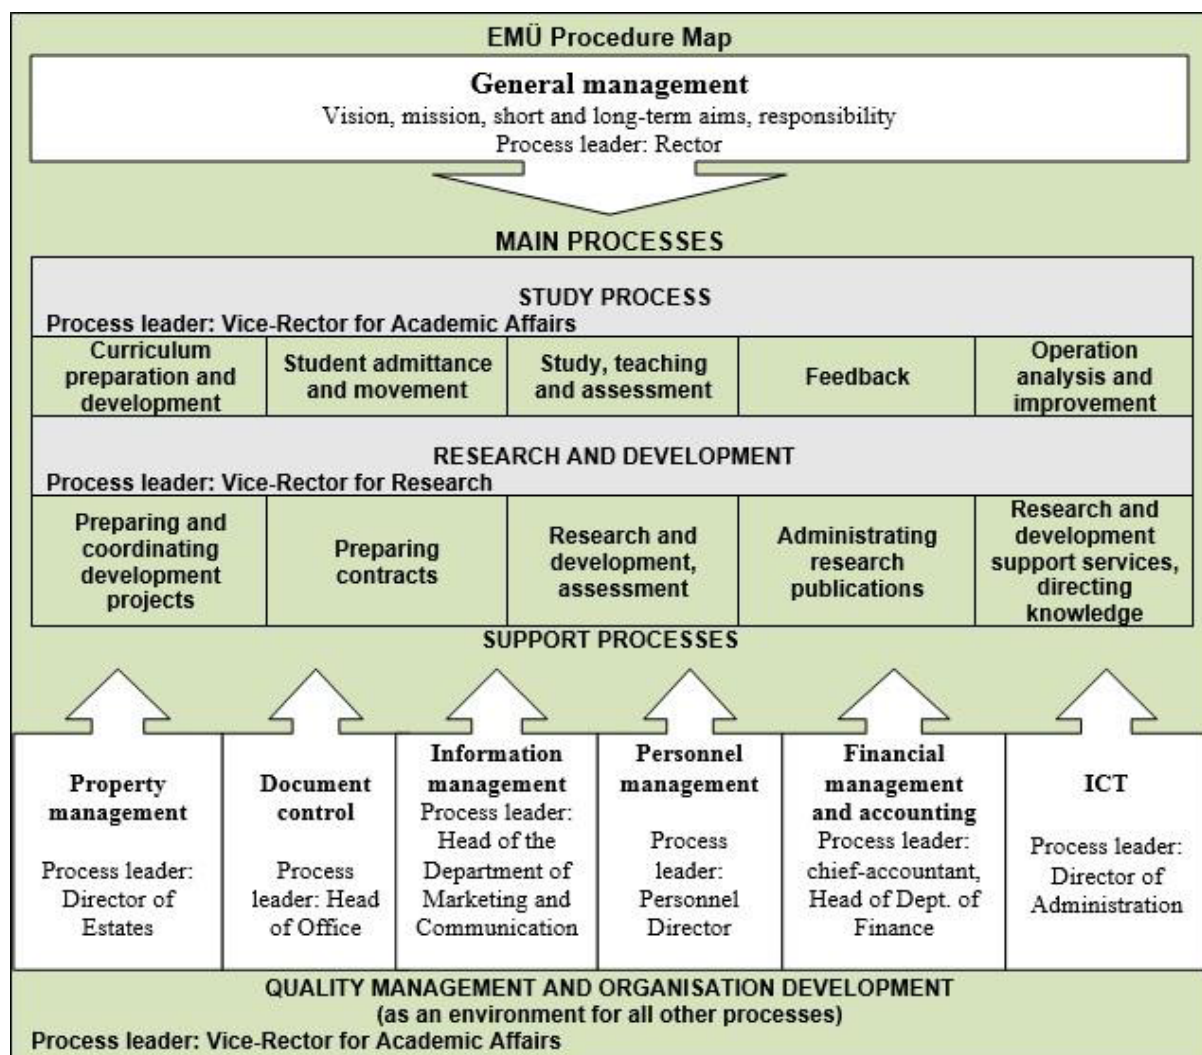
EMÜ Procedure Map

General management
Vision, mission, short and long-term aims, responsibility
Process leader: Rector

MAIN PROCESSES

STUDY PROCESS
Process leader: Vice-Rector for Academic Affairs

| Curriculum preparation and development | Student admittance and movement | Study, teaching and assessment | Feedback | Operation analysis and improvement |
|---|---|---|---|---|

RESEARCH AND DEVELOPMENT
Process leader: Vice-Rector for Research

| Preparing and coordinating development projects | Preparing contracts | Research and development, assessment | Administrating research publications | Research and development support services, directing knowledge |
|---|---|---|---|---|

SUPPORT PROCESSES

| Property management<br>Process leader: Director of Estates | Document control<br>Process leader: Head of Office | Information management<br>Process leader: Head of the Department of Marketing and Communication | Personnel management<br>Process leader: Personnel Director | Financial management and accounting<br>Process leader: chief-accountant, Head of Dept. of Finance | ICT<br>Process leader: Director of Administration |
|---|---|---|---|---|---|

QUALITY MANAGEMENT AND ORGANISATION DEVELOPMENT
(as an environment for all other processes)
Process leader: Vice-Rector for Academic Affairs